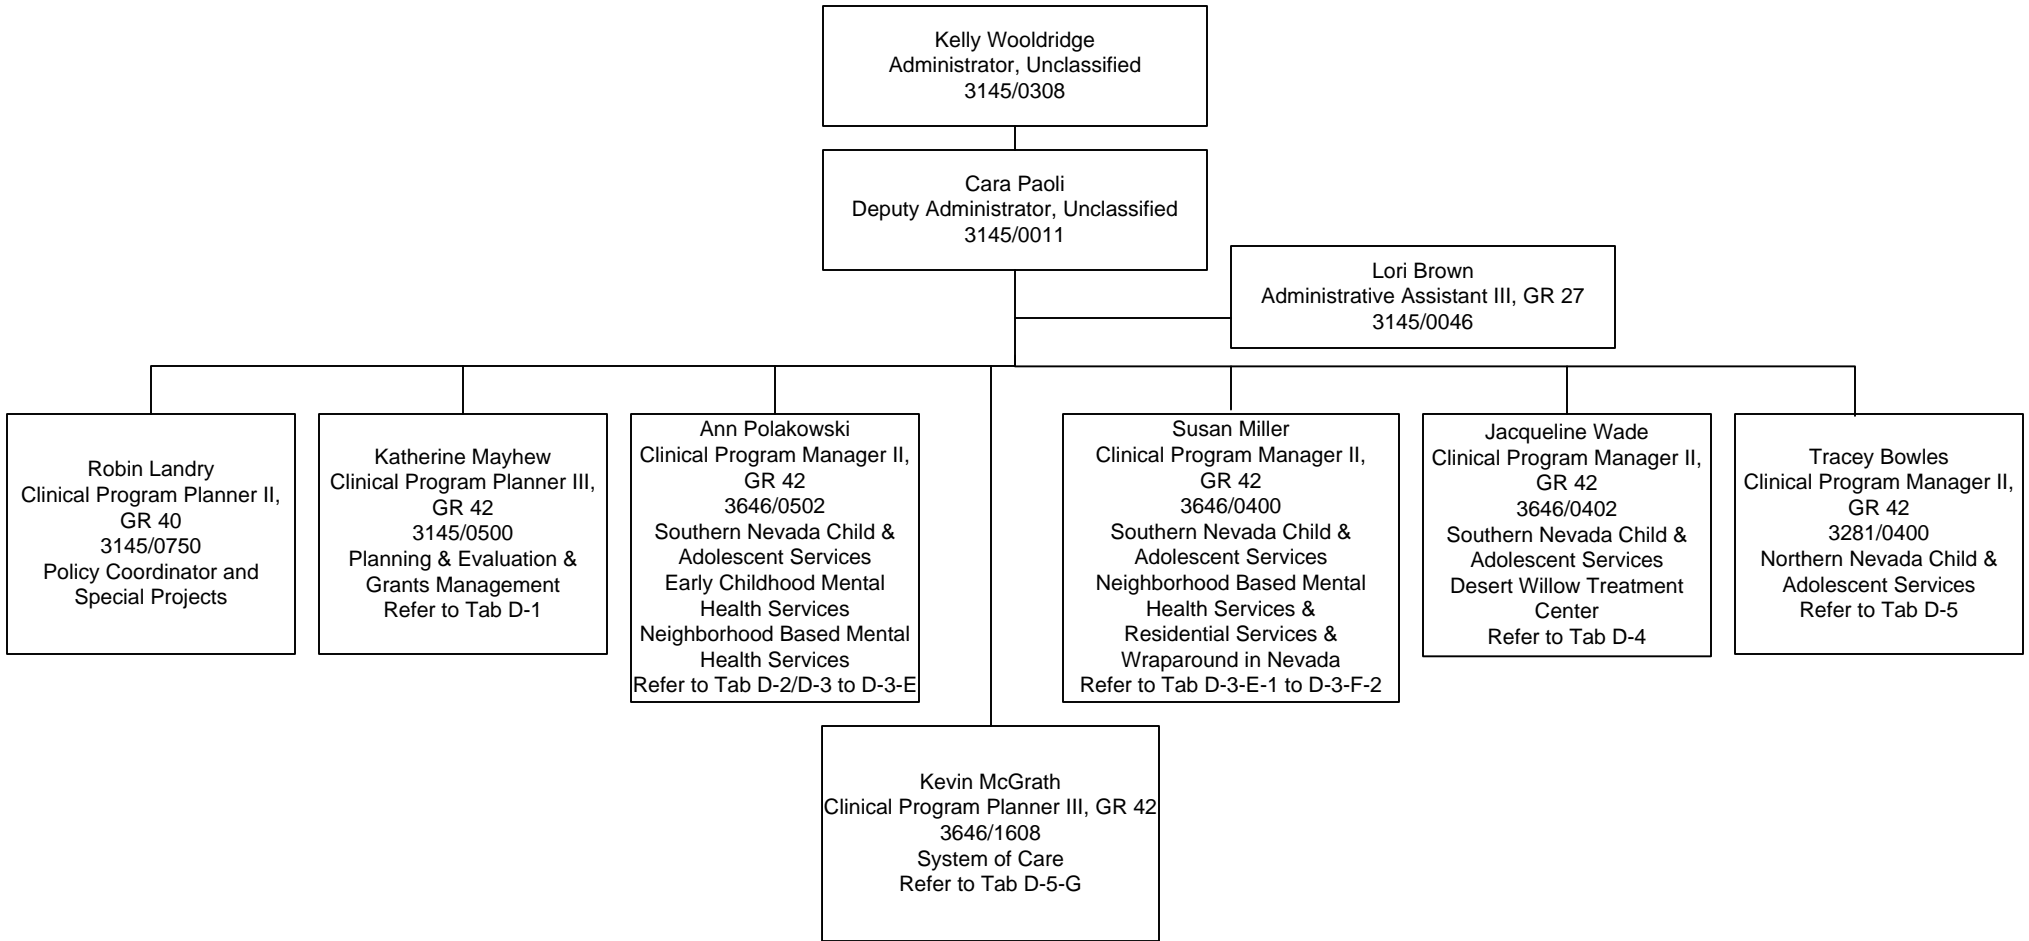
Kelly Wooldridge
Administrator, Unclassified
3145/0308

Cara Paoli
Deputy Administrator, Unclassified
3145/0011

Lori Brown
Administrative Assistant III, GR 27
3145/0046

Robin Landry
Clinical Program Planner II, GR 40
3145/0750
Policy Coordinator and Special Projects

Katherine Mayhew
Clinical Program Planner III, GR 42
3145/0500
Planning & Evaluation & Grants Management
Refer to Tab D-1

Ann Polakowski
Clinical Program Manager II, GR 42
3646/0502
Southern Nevada Child & Adolescent Services
Early Childhood Mental Health Services
Neighborhood Based Mental Health Services
Refer to Tab D-2/D-3 to D-3-E

Susan Miller
Clinical Program Manager II, GR 42
3646/0400
Southern Nevada Child & Adolescent Services
Neighborhood Based Mental Health Services & Residential Services & Wraparound in Nevada
Refer to Tab D-3-E-1 to D-3-F-2

Jacqueline Wade
Clinical Program Manager II, GR 42
3646/0402
Southern Nevada Child & Adolescent Services
Desert Willow Treatment Center
Refer to Tab D-4

Tracey Bowles
Clinical Program Manager II, GR 42
3281/0400
Northern Nevada Child & Adolescent Services
Refer to Tab D-5

Kevin McGrath
Clinical Program Planner III, GR 42
3646/1608
System of Care
Refer to Tab D-5-G